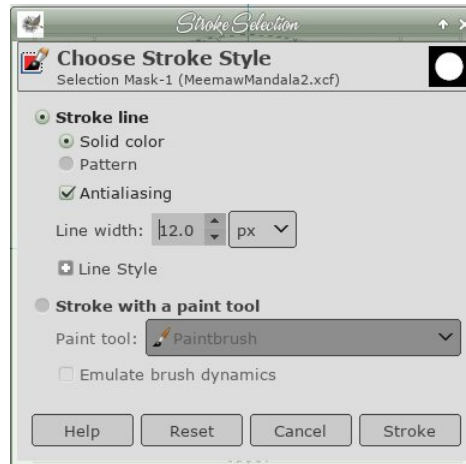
Stroke Selection

Choose Stroke Style
Selection Mask-1 (MeemawMandala2.xcf)

Stroke line
Solid color
Pattern
Antialiasing
Line width: 12.0 px
Line Style

Stroke with a paint tool
Paint tool: Paintbrush
Emulate brush dynamics

Help Reset Cancel Stroke